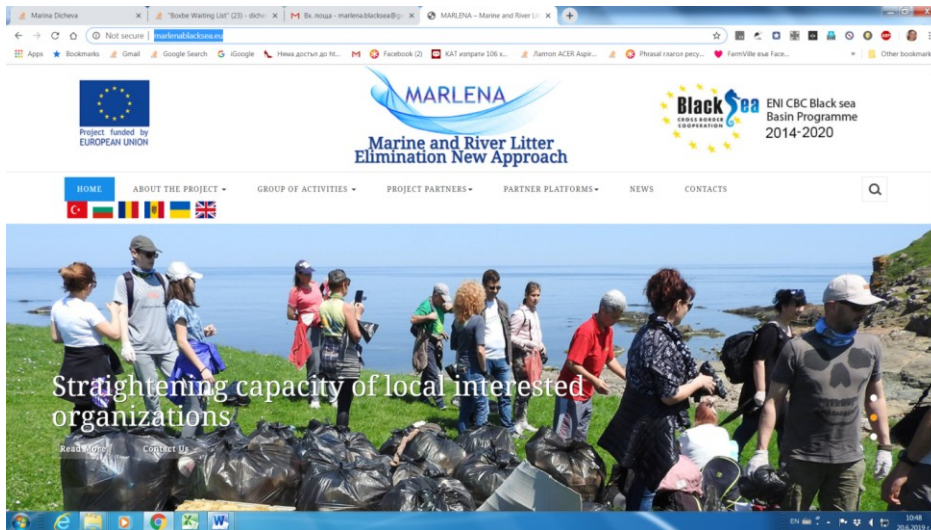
Marina Dicheva ×
"Boxbe Waiting List" (23) - dichi ×
Вх. поща - marlena.blacksea@g ×
MARLENA – Marine and River Lit ×

Not secure | marlenablacksea.eu

Apps Bookmarks Gmail Google Search iGoogle Нека достъп до ht... Facebook (2) КАТ изпрати 106 х... Лаптоп ACER Aspir... Phrasal глаголи ресу... FarmVille във Face... Other bookmarks

Project funded by EUROPEAN UNION

MARLENA
Marine and River Litter Elimination New Approach

Black Sea CROSS BORDER COOPERATION
ENI CBC Black sea Basin Programme 2014-2020

HOME ABOUT THE PROJECT ▾ GROUP OF ACTIVITIES ▾ PROJECT PARTNERS▾ PARTNER PLATFORMS▾ NEWS CONTACTS

Straightening capacity of local interested organizations

Read More Contact Us

EN 10:48 20.6.2019 г.